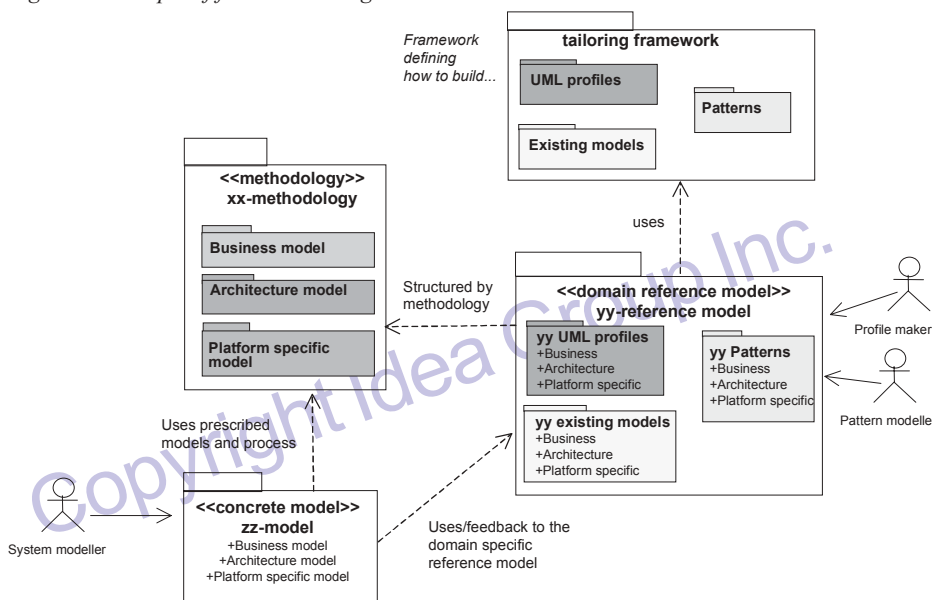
Framework defining how to build...

tailoring framework

UML profiles

Patterns

Existing models

<<methodology>>
xx-methodology

Business model

Architecture model

Platform specific model

uses

Structured by methodology

<<domain reference model>>
yy-reference model

yy UML profiles
+Business
+Architecture
+Platform specific

yy Patterns
+Business
+Architecture
+Platform specific

yy existing models
+Business
+Architecture
+Platform specific

Profile maker

Pattern modelle

Uses prescribed models and process

<<concrete model>>
zz-model
+Business model
+Architecture model
+Platform specific model

Uses/feedback to the domain specific reference model

System modeller

Copyright Idea Group Inc.